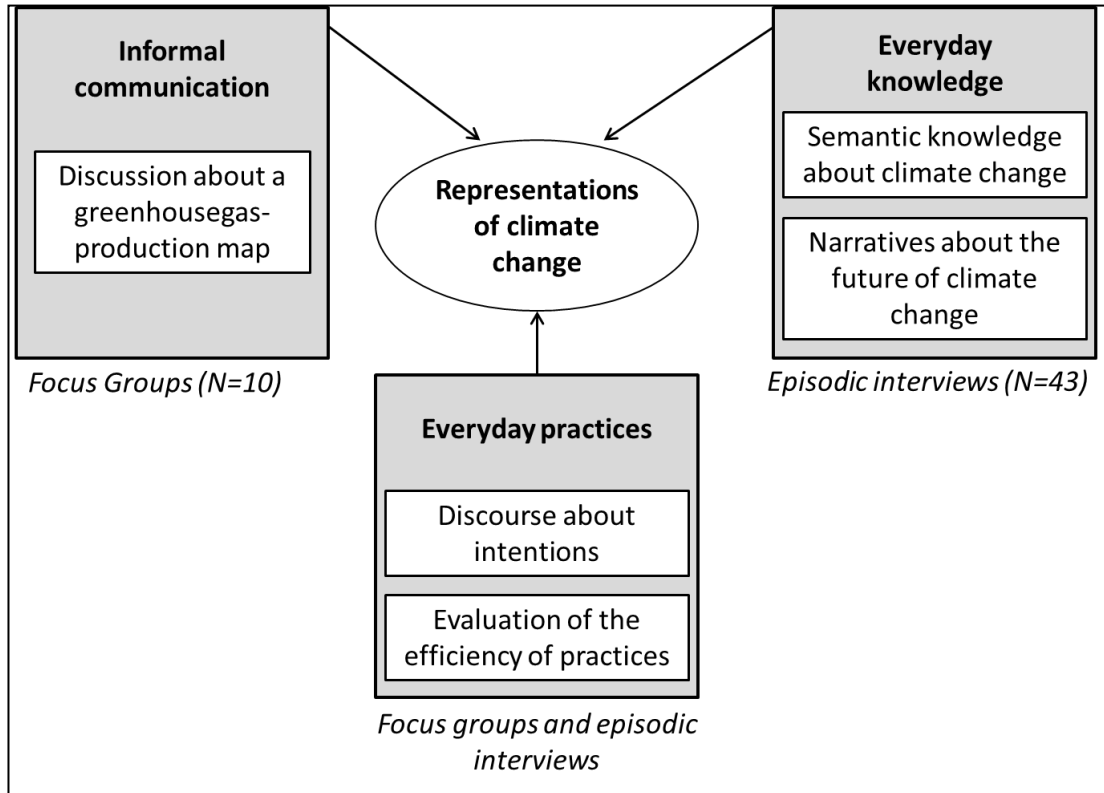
Informal communication

Discussion about a greenhousegas-production map

Focus Groups (N=10)

Representations of climate change

Everyday knowledge

Semantic knowledge about climate change

Narratives about the future of climate change

Episodic interviews (N=43)

Everyday practices

Discourse about intentions

Evaluation of the efficiency of practices

Focus groups and episodic interviews